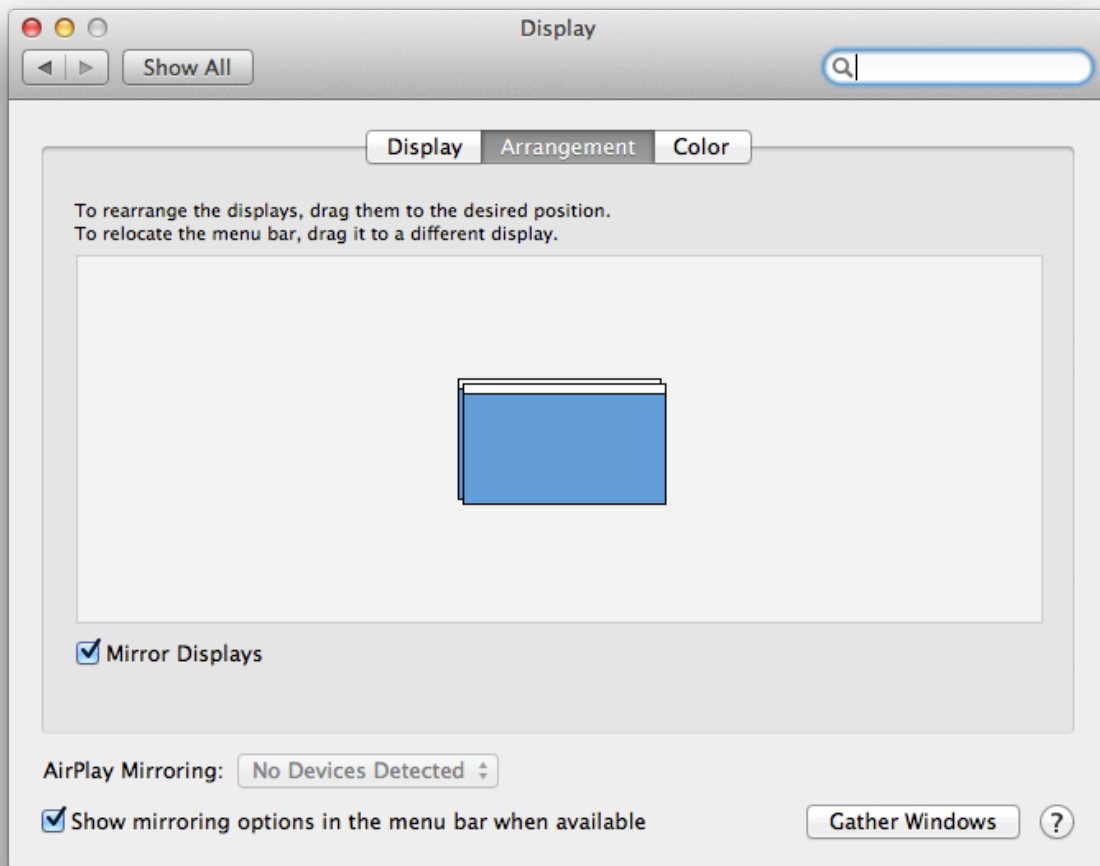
Display

Show All

Display | Arrangement | Color

To rearrange the displays, drag them to the desired position.
To relocate the menu bar, drag it to a different display.

Mirror Displays

AirPlay Mirroring: No Devices Detected

Show mirroring options in the menu bar when available

Gather Windows

?